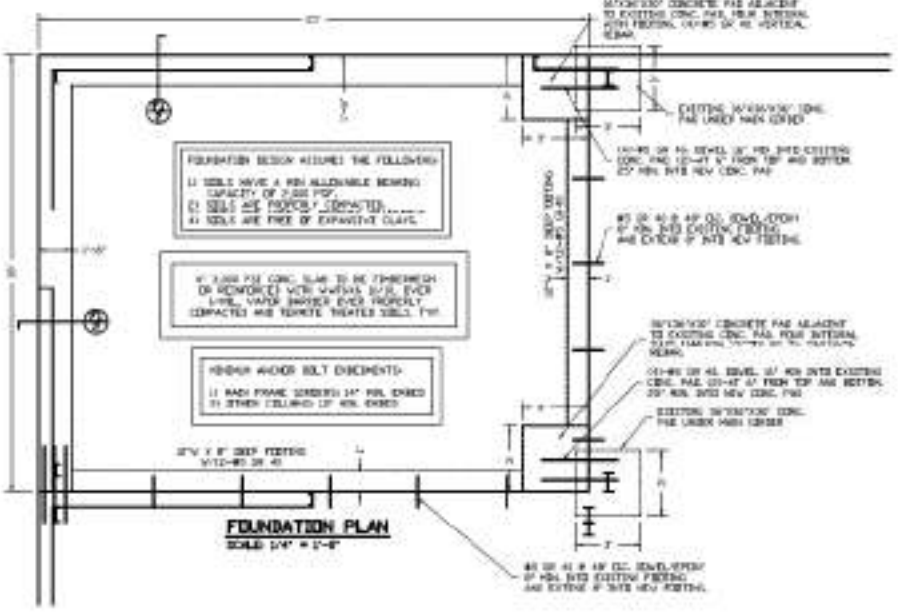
FOUNDATION DESIGN ASSUMES THE FOLLOWING:

1) SOILS HAVE A MIN ALLOWABLE BEARING CAPACITY OF 2,000 PSF.
2) SOILS ARE PROPERLY COMPACTED.
3) SOILS ARE FREE OF EXPANSIVE CLAYS.

4" 3,000 PSI CONC. SLAB TO BE FIBERMESH OR REINFORCED WITH 6X6-W1.4XW1.4 OVER 6-MIL. VAPOR BARRIER OVER PROPERLY COMPACTED AND TERMITE TREATED SOILS. TYP.

MINIMUM ANCHOR BOLT EMBEDMENTS:

1) MAIN FRAME GIRDERS: 24" MIN. EMBED
2) OTHER COLUMNS: 12" MIN. EMBED

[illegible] CONCRETE PAD ADJACENT TO EXISTING CONC. PAD, FOUR INTERNAL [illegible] FOOTING, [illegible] VERTICAL REBAR.

EXISTING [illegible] CONC. PAD UNDER MAIN GIRDER

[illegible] DOWEL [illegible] INTO EXISTING CONC. PAD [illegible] FROM TOP AND BOTTOM. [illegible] INTO NEW CONC. PAD

#5 OR #4 @ 48" O.C. DOWEL/EPOXY 6" MIN. INTO EXISTING FOOTING AND EXTEND 6' INTO NEW FOOTING.

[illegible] CONCRETE PAD ADJACENT TO EXISTING CONC. PAD, FOUR INTERNAL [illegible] VERTICAL REBAR.

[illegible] DOWEL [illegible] INTO EXISTING CONC. PAD, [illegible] FROM TOP AND BOTTOM. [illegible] INTO NEW CONC. PAD

EXISTING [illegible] CONC. PAD UNDER MAIN GIRDER

12"W X 18" DEEP FOOTING W/(2)-#5 OR #4

12"W X 18" DEEP FOOTING W/(2)-#5 OR #4

#5 OR #4 @ 48" O.C. DOWEL/EPOXY 6" MIN. INTO EXISTING FOOTING AND EXTEND 6' INTO NEW FOOTING.

FOUNDATION PLAN
SCALE: 1/4" = 1'-0"